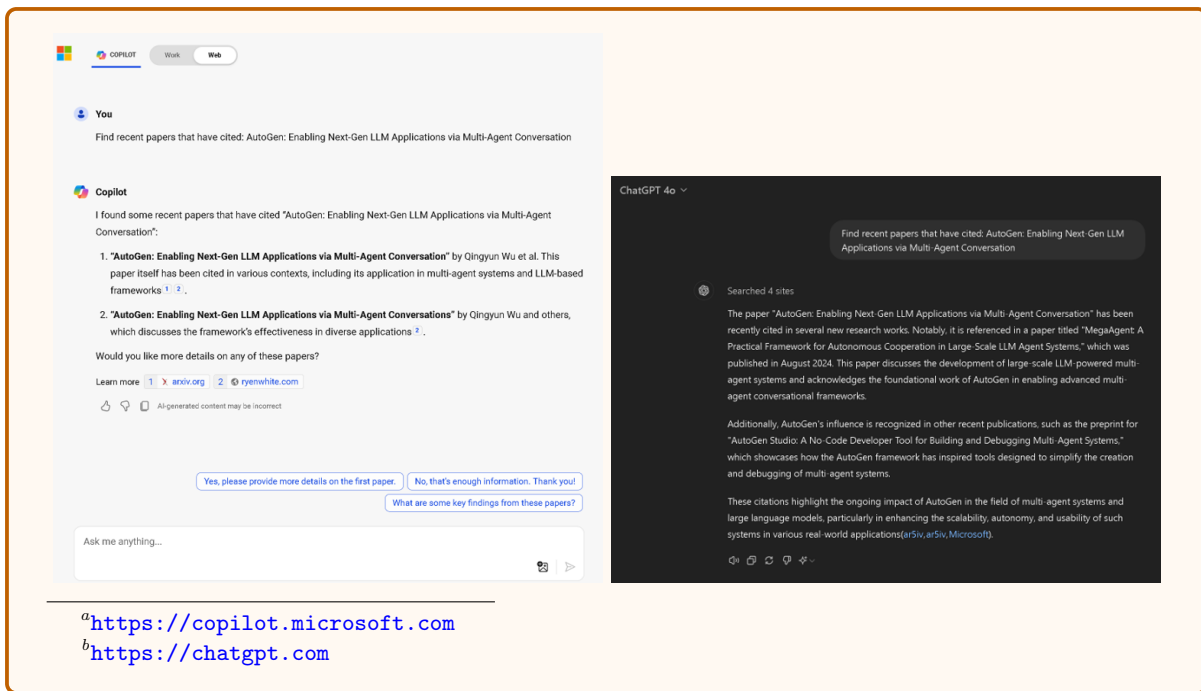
COPILOT Work Web

You

Find recent papers that have cited: AutoGen: Enabling Next-Gen LLM Applications via Multi-Agent Conversation

Copilot

I found some recent papers that have cited "AutoGen: Enabling Next-Gen LLM Applications via Multi-Agent Conversation":

1. **"AutoGen: Enabling Next-Gen LLM Applications via Multi-Agent Conversation"** by Qingyun Wu et al. This paper itself has been cited in various contexts, including its application in multi-agent systems and LLM-based frameworks 1 2.

2. **"AutoGen: Enabling Next-Gen LLM Applications via Multi-Agent Conversations"** by Qingyun Wu and others, which discusses the framework's effectiveness in diverse applications 2.

Would you like more details on any of these papers?

Learn more 1 arxiv.org 2 ryenwhite.com

AI-generated content may be incorrect

Yes, please provide more details on the first paper. No, that's enough information. Thank you! What are some key findings from these papers?

Ask me anything...

ChatGPT 4o

Find recent papers that have cited: AutoGen: Enabling Next-Gen LLM Applications via Multi-Agent Conversation

Searched 4 sites

The paper "AutoGen: Enabling Next-Gen LLM Applications via Multi-Agent Conversation" has been recently cited in several new research works. Notably, it is referenced in a paper titled "MegaAgent: A Practical Framework for Autonomous Cooperation in Large-Scale LLM Agent Systems," which was published in August 2024. This paper discusses the development of large-scale LLM-powered multi-agent systems and acknowledges the foundational work of AutoGen in enabling advanced multi-agent conversational frameworks.

Additionally, AutoGen's influence is recognized in other recent publications, such as the preprint for "AutoGen Studio: A No-Code Developer Tool for Building and Debugging Multi-Agent Systems," which showcases how the AutoGen framework has inspired tools designed to simplify the creation and debugging of multi-agent systems.

These citations highlight the ongoing impact of AutoGen in the field of multi-agent systems and large language models, particularly in enhancing the scalability, autonomy, and usability of such systems in various real-world applications(ar5iv,ar5iv,Microsoft).

$^a$https://copilot.microsoft.com
$^b$https://chatgpt.com